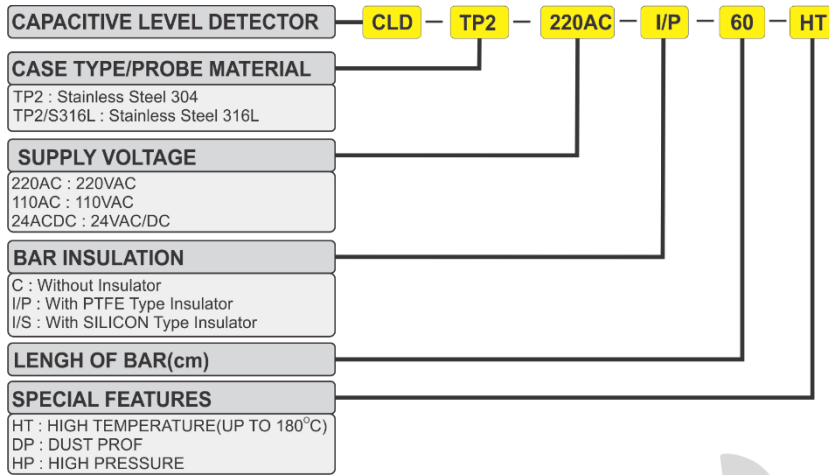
CAPACITIVE LEVEL DETECTOR — CLD — TP2 — 220AC — I/P — 60 — HT

CASE TYPE/PROBE MATERIAL

TP2 : Stainless Steel 304
TP2/S316L : Stainless Steel 316L

SUPPLY VOLTAGE

220AC : 220VAC
110AC : 110VAC
24ACDC : 24VAC/DC

BAR INSULATION

C : Without Insulator
I/P : With PTFE Type Insulator
I/S : With SILICON Type Insulator

LENGH OF BAR(cm)

SPECIAL FEATURES

HT : HIGH TEMPERATURE(UP TO 180$^{o}$C)
DP : DUST PROF
HP : HIGH PRESSURE